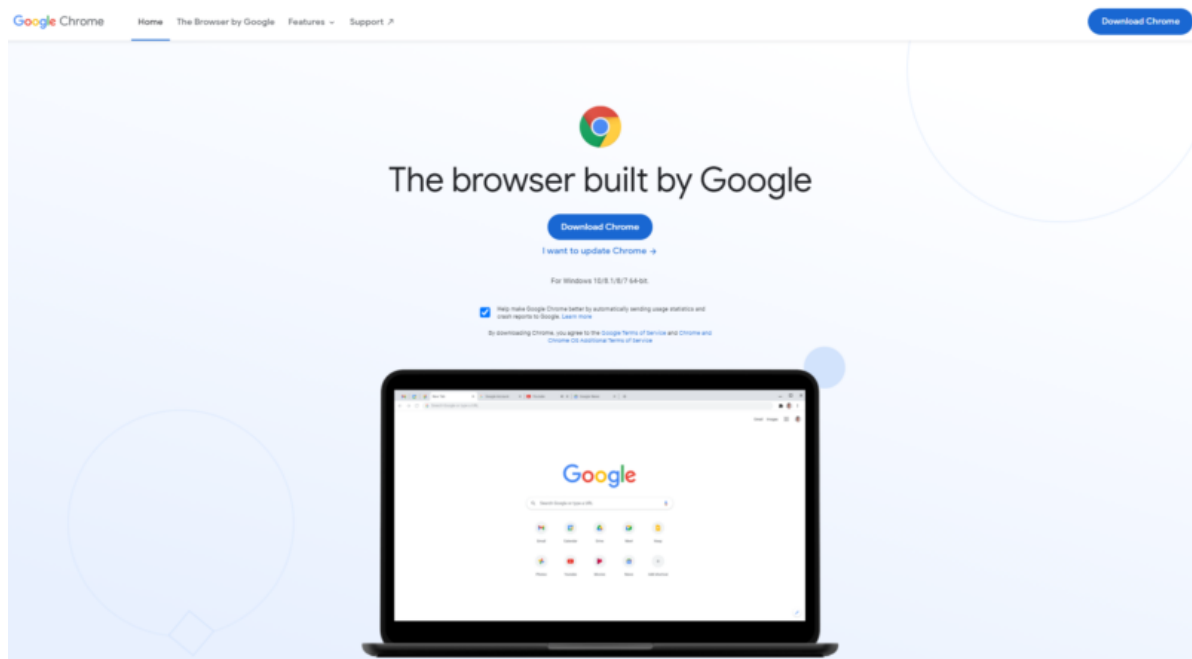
Google Chrome Home The Browser by Google Features Support ↗ Download Chrome

The browser built by Google

Download Chrome

I want to update Chrome →

For Windows 10/8.1/8/7 64-bit.

Help make Google Chrome better by automatically sending usage statistics and crash reports to Google. Learn more

By downloading Chrome, you agree to the Google Terms of Service and Chrome and Chrome OS Additional Terms of Service

Google